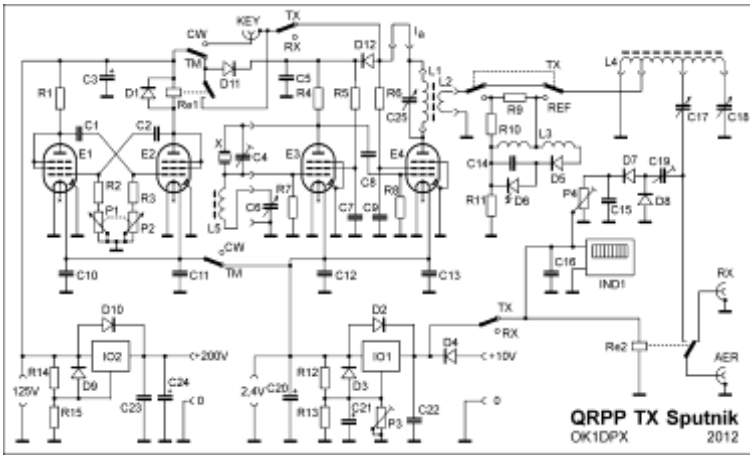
CW
KEY
TX
RX
TM
D11
D12
$I_a$
TX
L4
R1
C3
D1
Re1
C5
R4
R5
R6
L1
L2
R9
REF
C25
C17
C18
C1
C2
E1
E2
X
C4
E3
E4
R10
L3
C14
D5
D7
C19
R2
R3
P1
P2
R7
C6
L5
C8
C7
C9
R8
R11
D6
P4
C15
D8
C10
C11
CW
TM
C12
C13
C16
IND1
D10
D2
TX
RX
RX
IO2
IO1
R14
D9
+200V
D4
+10V
Re2
125V
R15
C23
C24
0
2,4V
C20
R12
D3
R13
C21
P3
C22
0
AER
QRPP TX Sputnik
OK1DPX
2012